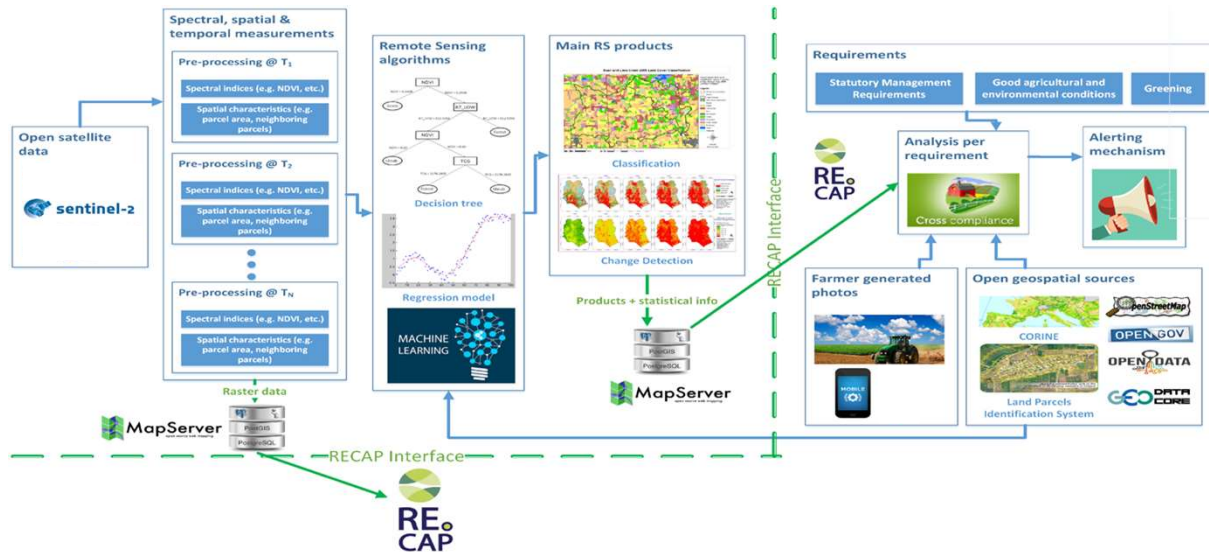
Open satellite data

sentinel-2

Spectral, spatial & temporal measurements

Pre-processing @ T$_1$

Spectral indices (e.g. NDVI, etc.)

Spatial characteristics (e.g. parcel area, neighboring parcels)

Pre-processing @ T$_2$

Spectral indices (e.g. NDVI, etc.)

Spatial characteristics (e.g. parcel area, neighboring parcels)

Pre-processing @ T$_N$

Spectral indices (e.g. NDVI, etc.)

Spatial characteristics (e.g. parcel area, neighboring parcels)

Raster data

MapServer

PostGIS

PostgreSQL

Remote Sensing algorithms

NDVI

Decision tree

Regression model

MACHINE LEARNING

Main RS products

Classification

Change Detection

Products + statistical info

PostGIS

PostgreSQL

MapServer

RECAP Interface

RE CAP

RECAP Interface

Requirements

Statutory Management Requirements

Good agricultural and environmental conditions

Greening

RE CAP

Analysis per requirement

Cross compliance

Alerting mechanism

Farmer generated photos

MOBILE

Open geospatial sources

CORINE

OpenStreetMap

OPEN GOV

OPEN DATA

GEO DATA CORE

Land Parcels Identification System

RE CAP